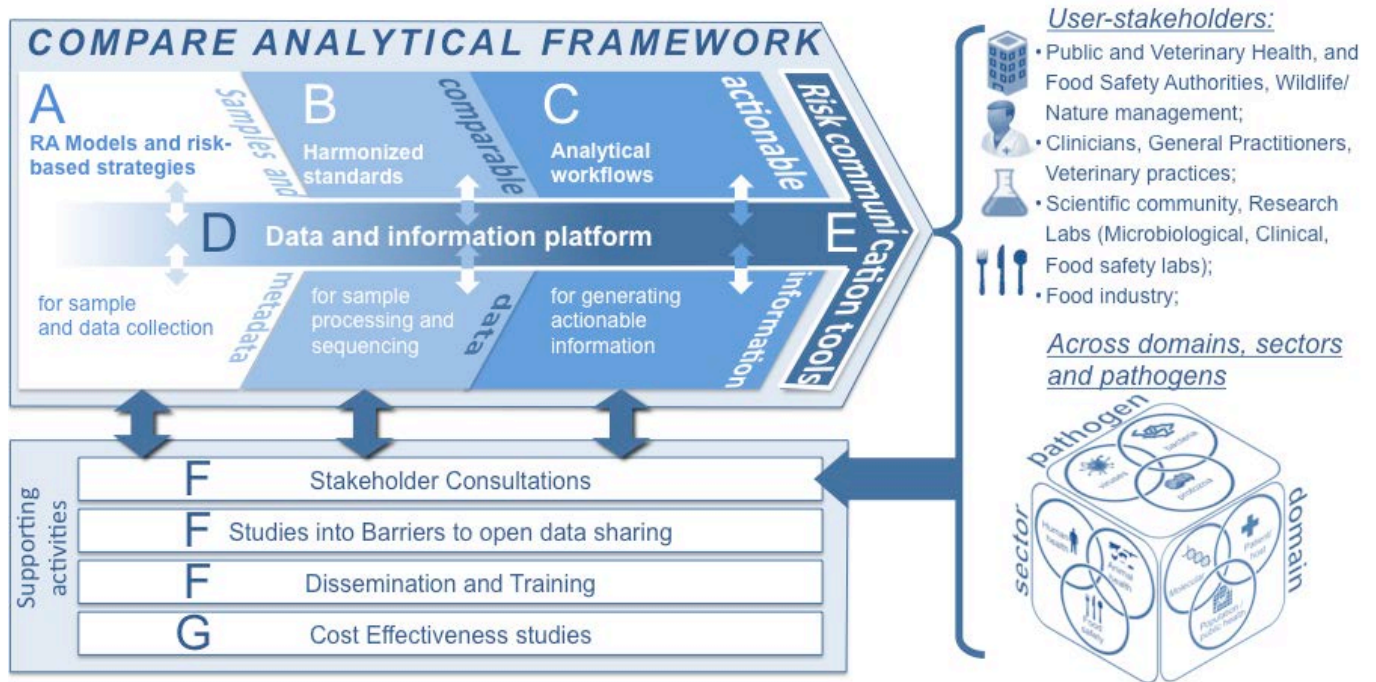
COMPARE ANALYTICAL FRAMEWORK

A
RA Models and risk-based strategies
Samples and
B
Harmonized standards
comparable
C
Analytical workflows
actionable
Risk communication tools

D Data and information platform
E

for sample and data collection
metadata
for sample processing and sequencing
data
for generating actionable information
information

Supporting activities
F Stakeholder Consultations
F Studies into Barriers to open data sharing
F Dissemination and Training
G Cost Effectiveness studies

User-stakeholders:
• Public and Veterinary Health, and Food Safety Authorities, Wildlife/ Nature management;
• Clinicians, General Practitioners, Veterinary practices;
• Scientific community, Research Labs (Microbiological, Clinical, Food safety labs);
• Food industry;

Across domains, sectors and pathogens

pathogen
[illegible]
bacteria
viruses
protozoa
sector
Human health
Animal health
Food safety
domain
Molecular
Patient/ host
Population / public health